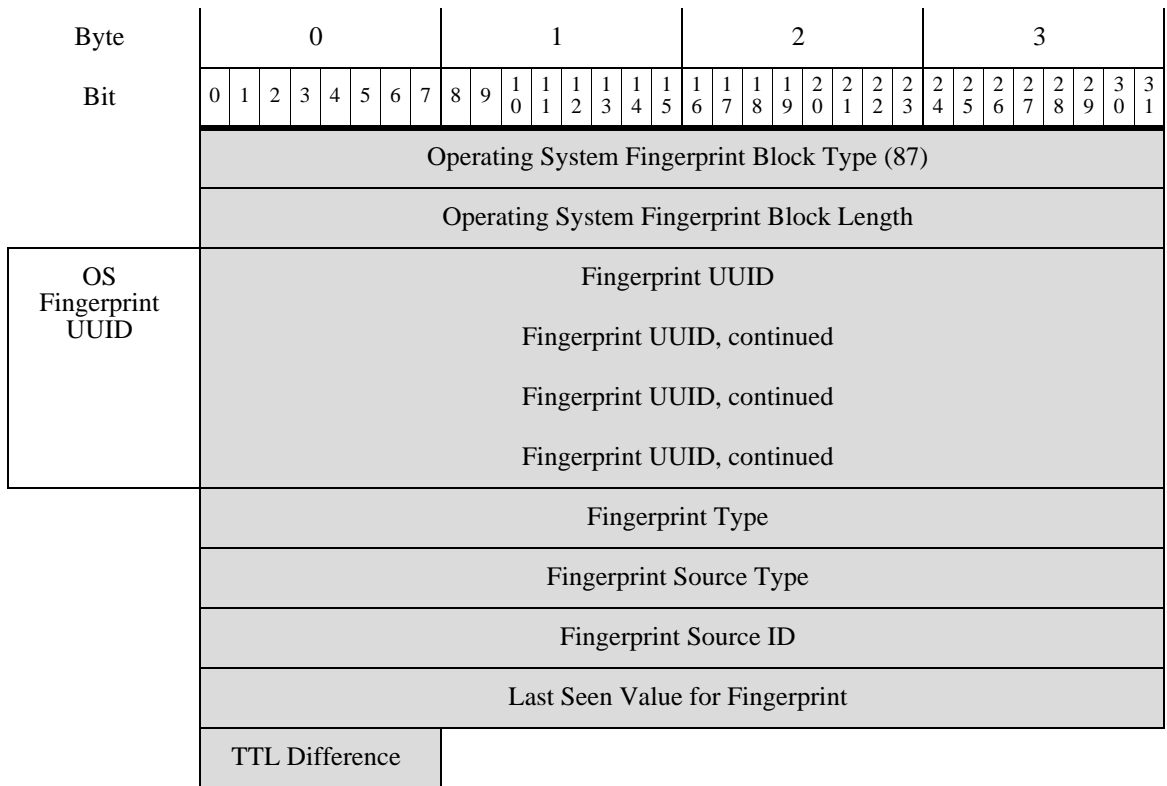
| Byte | 0 | 1 | 2 | 3 |
|---|---|---|---|---|
| Bit | 0 1 2 3 4 5 6 7 | 8 9 10 11 12 13 14 15 | 16 17 18 19 20 21 22 23 | 24 25 26 27 28 29 30 31 |
| | Operating System Fingerprint Block Type (87) | | | |
| | Operating System Fingerprint Block Length | | | |
| OS Fingerprint UUID | Fingerprint UUID | | | |
| | Fingerprint UUID, continued | | | |
| | Fingerprint UUID, continued | | | |
| | Fingerprint UUID, continued | | | |
| | Fingerprint Type | | | |
| | Fingerprint Source Type | | | |
| | Fingerprint Source ID | | | |
| | Last Seen Value for Fingerprint | | | |
| | TTL Difference | | | |